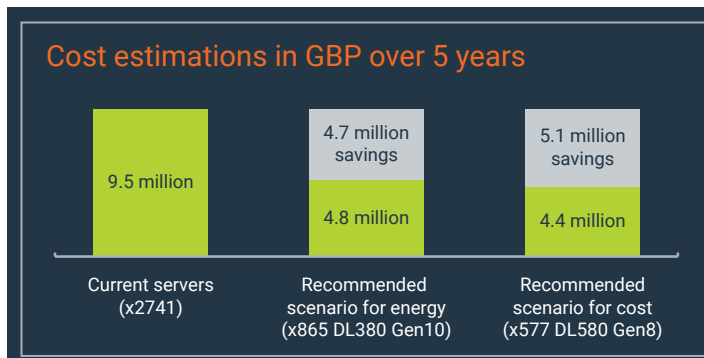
Cost estimations in GBP over 5 years

9.5 million

4.7 million savings

4.8 million

5.1 million savings

4.4 million

Current servers (x2741)

Recommended scenario for energy (x865 DL380 Gen10)

Recommended scenario for cost (x577 DL580 Gen8)